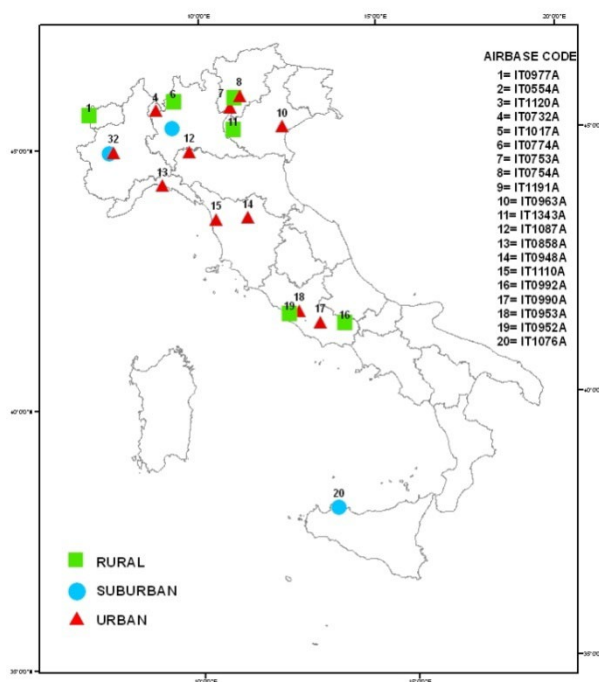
10°0'0"E 15°0'0"E 20°0'0"E

AIRBASE CODE
1= IT0977A
2= IT0554A
3= IT1120A
4= IT0732A
5= IT1017A
6= IT0774A
7= IT0753A
8= IT0754A
9= IT1191A
10= IT0963A
11= IT1343A
12= IT1087A
13= IT0858A
14= IT0948A
15= IT1110A
16= IT0992A
17= IT0990A
18= IT0953A
19= IT0952A
20= IT1076A

1 6 4 8 7 11 10 32 12 13 15 14 19 18 17 16 20

45°0'0"N
40°0'0"N
35°0'0"N

RURAL
SUBURBAN
URBAN

10°0'0"E 15°0'0"E